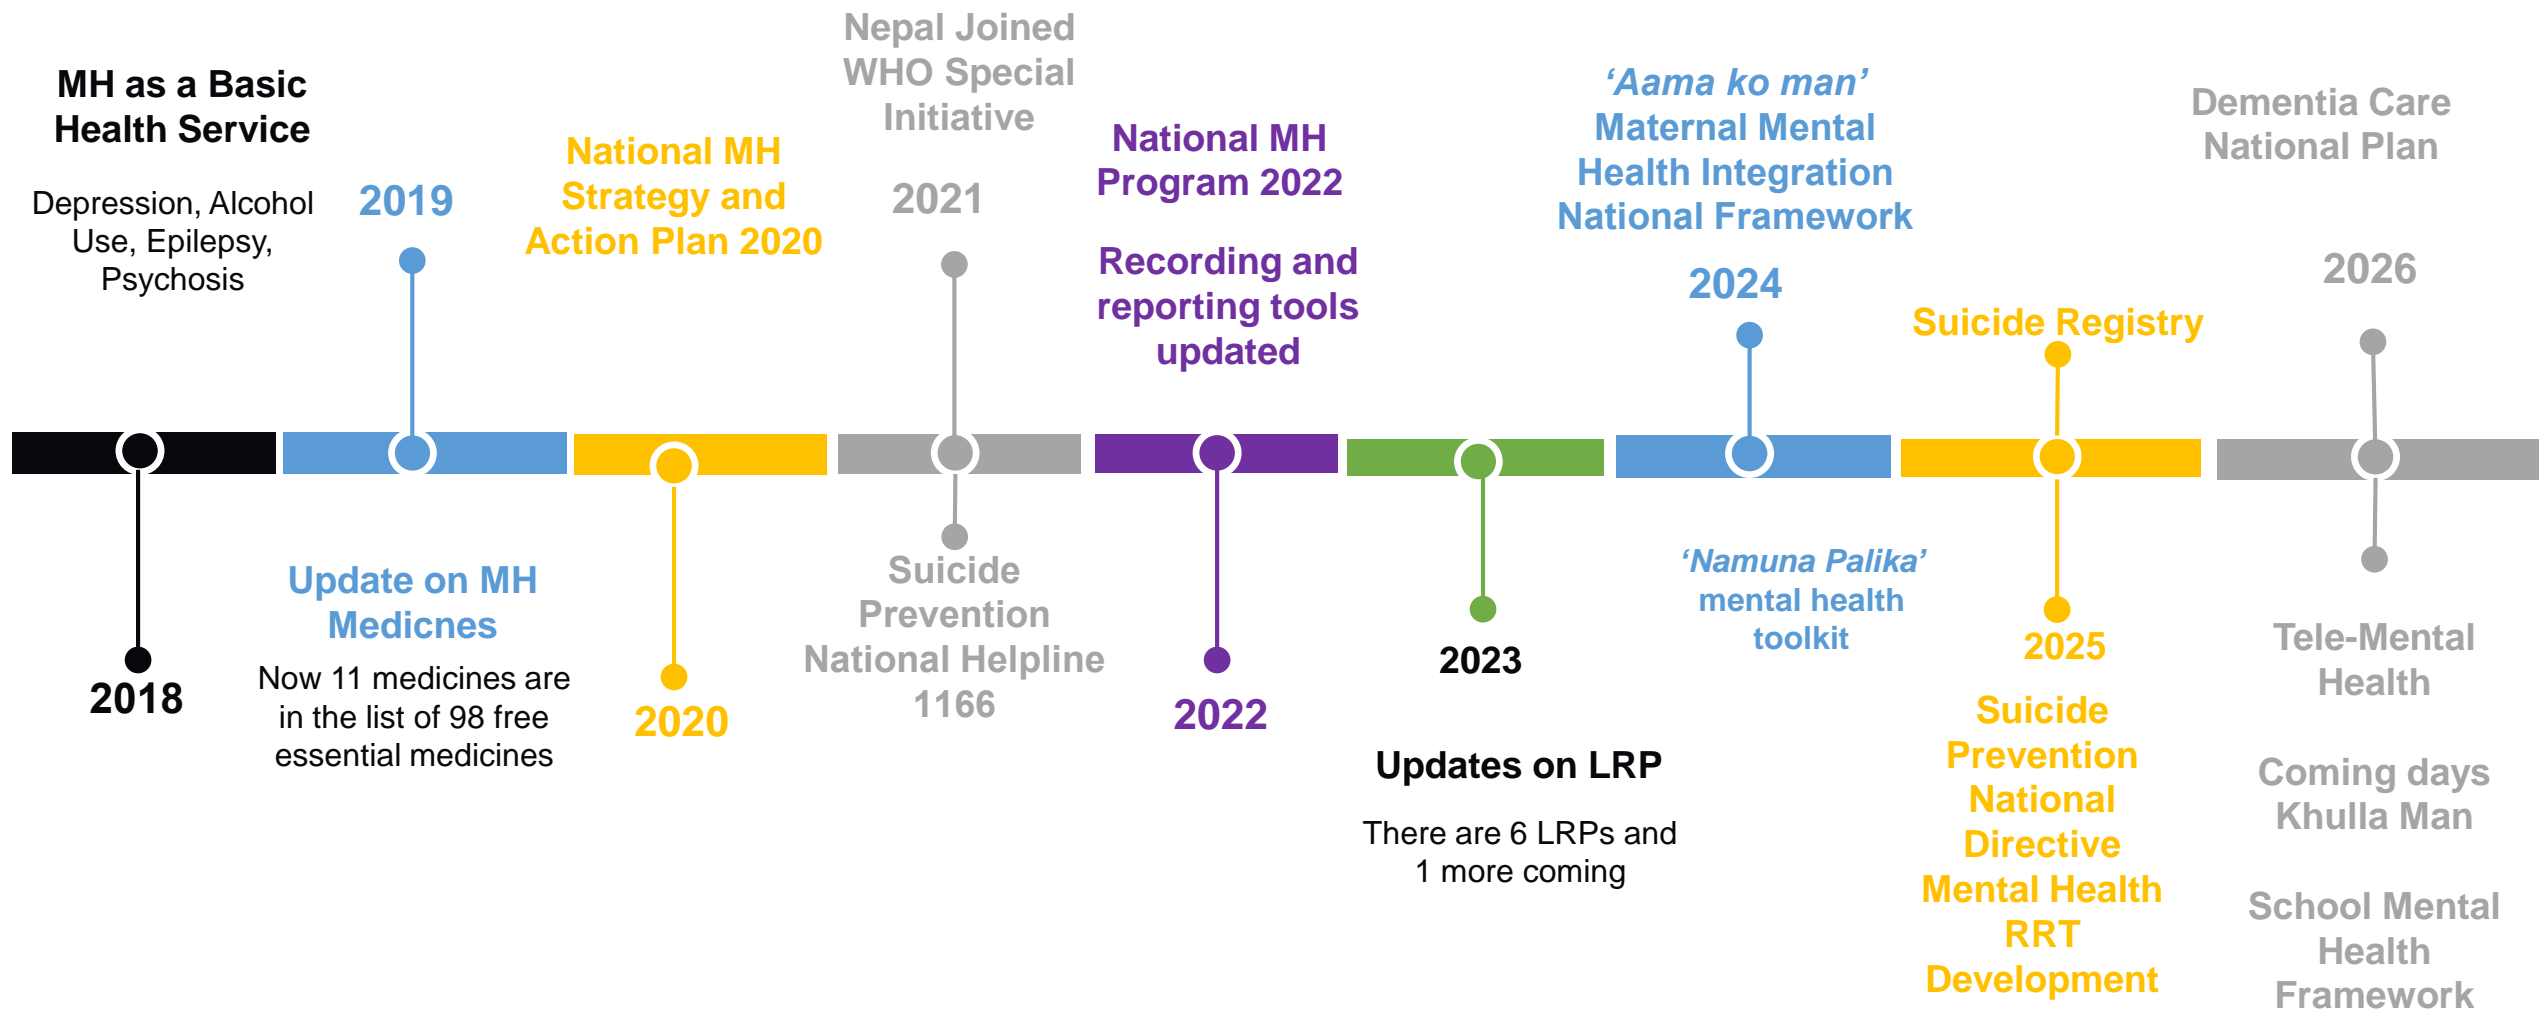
MH as a Basic Health Service

Depression, Alcohol Use, Epilepsy, Psychosis

2018

2019

Update on MH Medicnes

Now 11 medicines are in the list of 98 free essential medicines

National MH Strategy and Action Plan 2020

2020

Nepal Joined WHO Special Initiative

2021

Suicide Prevention National Helpline 1166

National MH Program 2022

Recording and reporting tools updated

2022

2023

Updates on LRP

There are 6 LRPs and 1 more coming

'Aama ko man' Maternal Mental Health Integration National Framework

2024

'Namuna Palika' mental health toolkit

Suicide Registry

2025

Suicide Prevention National Directive Mental Health RRT Development

Dementia Care National Plan

2026

Tele-Mental Health

Coming days Khulla Man

School Mental Health Framework